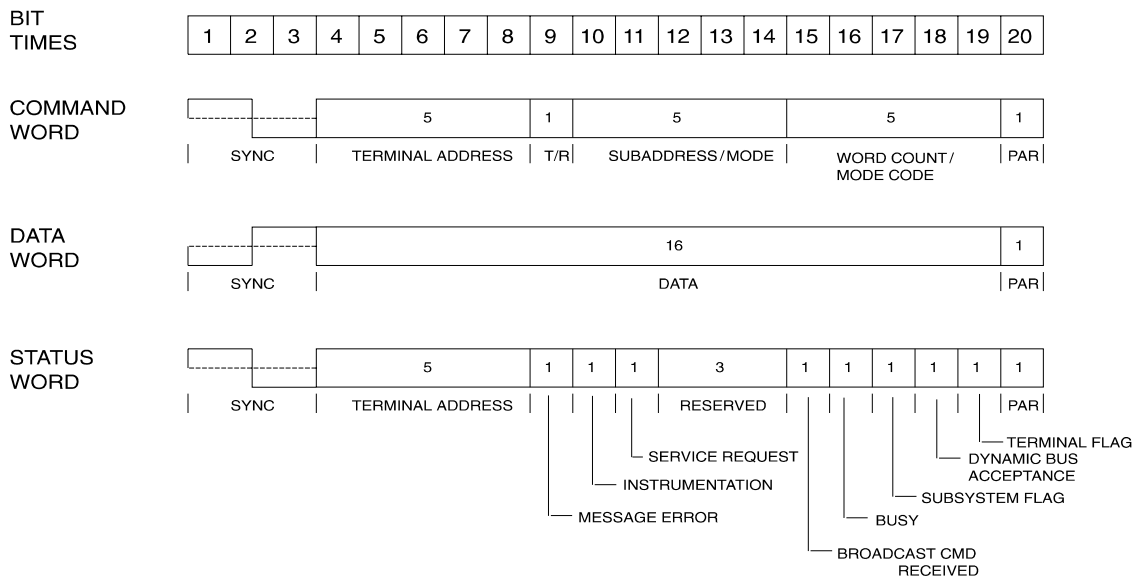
BIT TIMES

| 1 | 2 | 3 | 4 | 5 | 6 | 7 | 8 | 9 | 10 | 11 | 12 | 13 | 14 | 15 | 16 | 17 | 18 | 19 | 20 |
|---|---|---|---|---|---|---|---|---|---|---|---|---|---|---|---|---|---|---|---|

COMMAND WORD

5 | 1 | 5 | 5 | 1

SYNC | TERMINAL ADDRESS | T/R | SUBADDRESS/MODE | WORD COUNT/ MODE CODE | PAR

DATA WORD

16 | 1

SYNC | DATA | PAR

STATUS WORD

5 | 1 | 1 | 1 | 3 | 1 | 1 | 1 | 1 | 1 | 1

SYNC | TERMINAL ADDRESS | RESERVED | PAR

TERMINAL FLAG
DYNAMIC BUS ACCEPTANCE
SERVICE REQUEST
SUBSYSTEM FLAG
INSTRUMENTATION
BUSY
MESSAGE ERROR
BROADCAST CMD RECEIVED